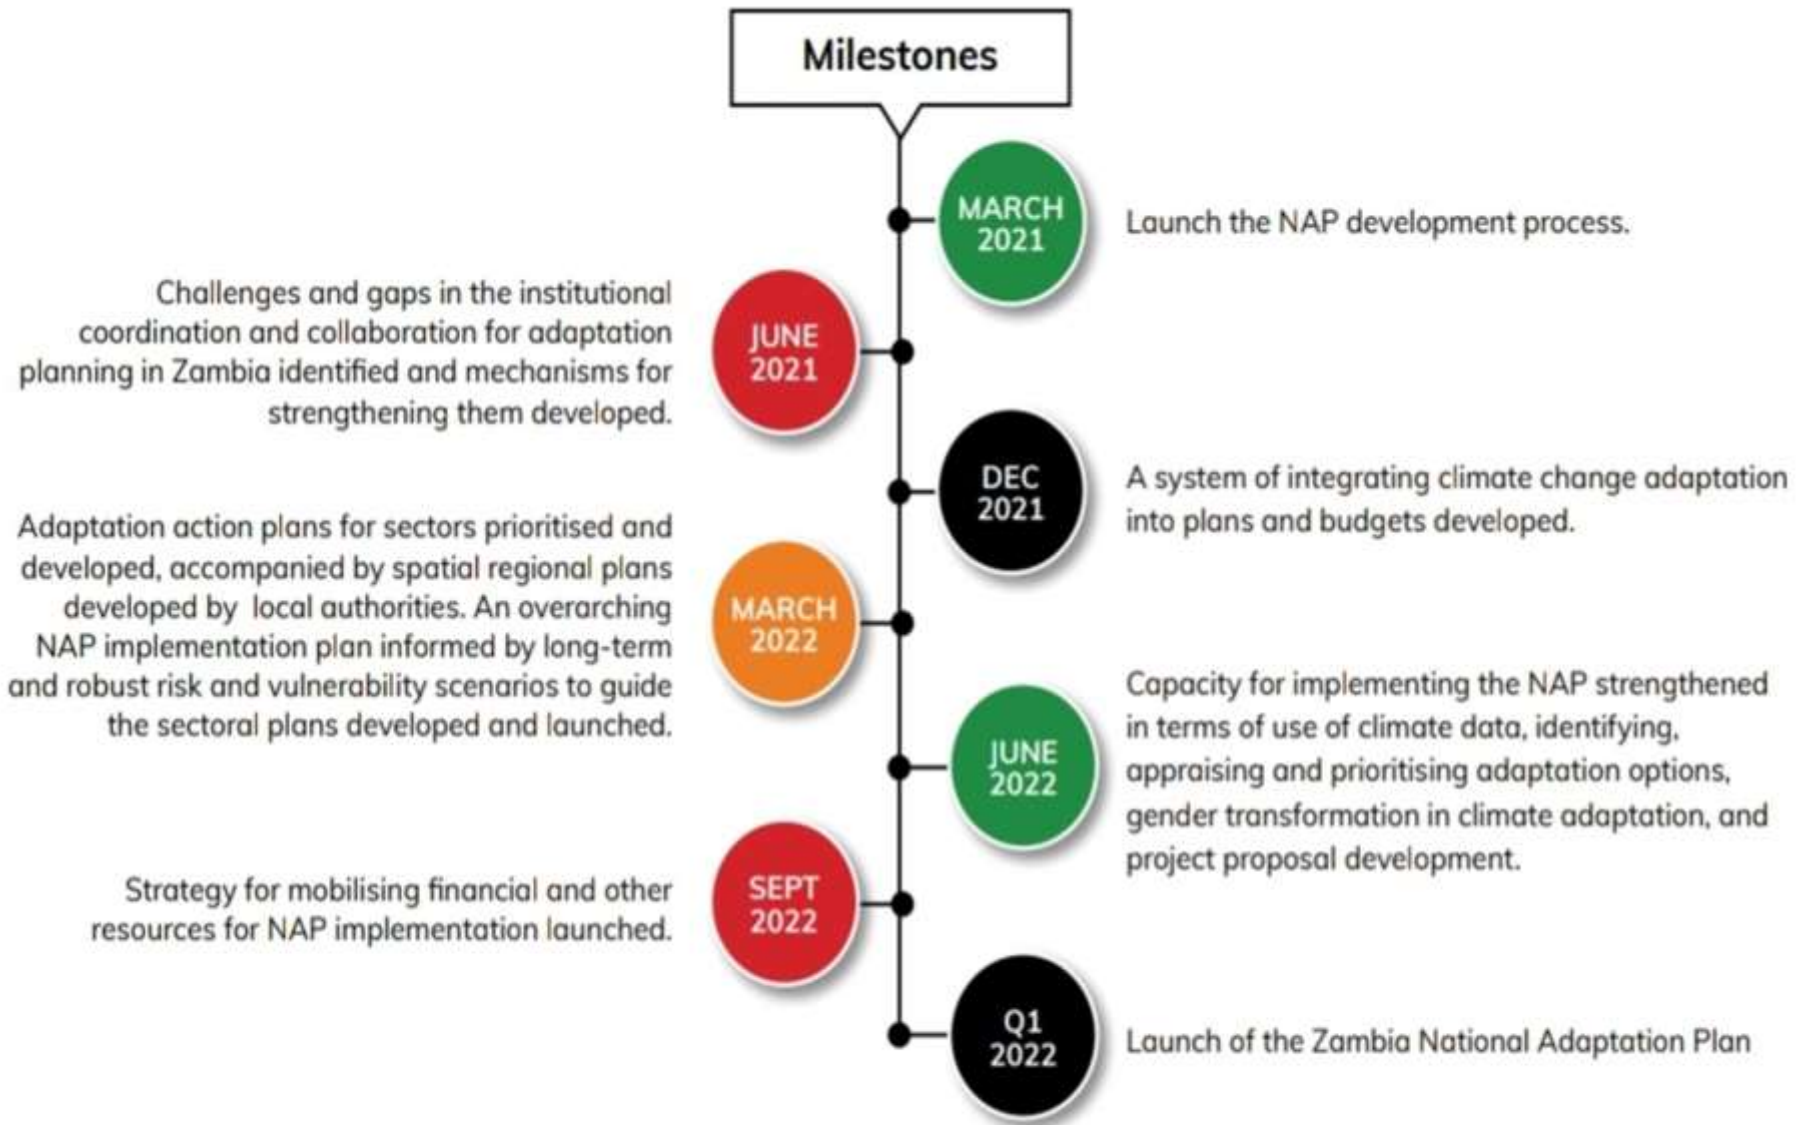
Milestones

MARCH 2021

Launch the NAP development process.

JUNE 2021

Challenges and gaps in the institutional coordination and collaboration for adaptation planning in Zambia identified and mechanisms for strengthening them developed.

DEC 2021

A system of integrating climate change adaptation into plans and budgets developed.

MARCH 2022

Adaptation action plans for sectors prioritised and developed, accompanied by spatial regional plans developed by local authorities. An overarching NAP implementation plan informed by long-term and robust risk and vulnerability scenarios to guide the sectoral plans developed and launched.

JUNE 2022

Capacity for implementing the NAP strengthened in terms of use of climate data, identifying, appraising and prioritising adaptation options, gender transformation in climate adaptation, and project proposal development.

SEPT 2022

Strategy for mobilising financial and other resources for NAP implementation launched.

Q1 2022

Launch of the Zambia National Adaptation Plan